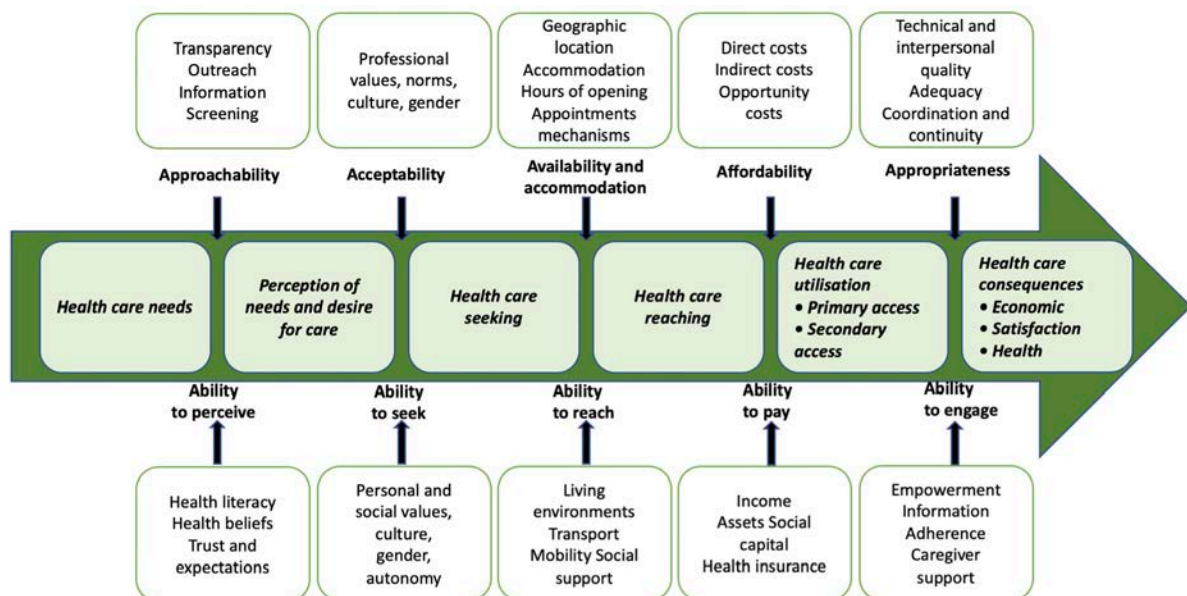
Transparency
Outreach
Information
Screening

Professional values, norms, culture, gender

Geographic location
Accommodation
Hours of opening
Appointments mechanisms

Direct costs
Indirect costs
Opportunity costs

Technical and interpersonal quality
Adequacy
Coordination and continuity

Approachability

Acceptability

Availability and accommodation

Affordability

Appropriateness

Health care needs

Perception of needs and desire for care

Health care seeking

Health care reaching

Health care utilisation
• Primary access
• Secondary access

Health care consequences
• Economic
• Satisfaction
• Health

Ability to perceive

Ability to seek

Ability to reach

Ability to pay

Ability to engage

Health literacy
Health beliefs
Trust and expectations

Personal and social values, culture, gender, autonomy

Living environments
Transport
Mobility Social support

Income
Assets Social capital
Health insurance

Empowerment
Information
Adherence
Caregiver support